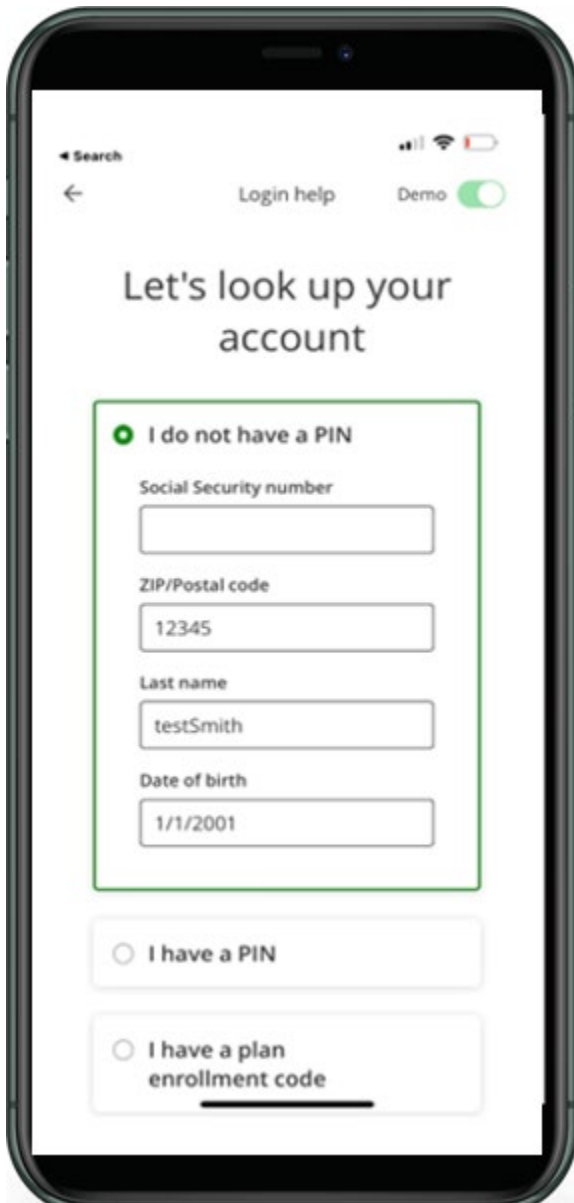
◂ Search

←

Login help

Demo

Let's look up your account

I do not have a PIN

Social Security number

ZIP/Postal code

12345

Last name

testSmith

Date of birth

1/1/2001

I have a PIN

I have a plan enrollment code